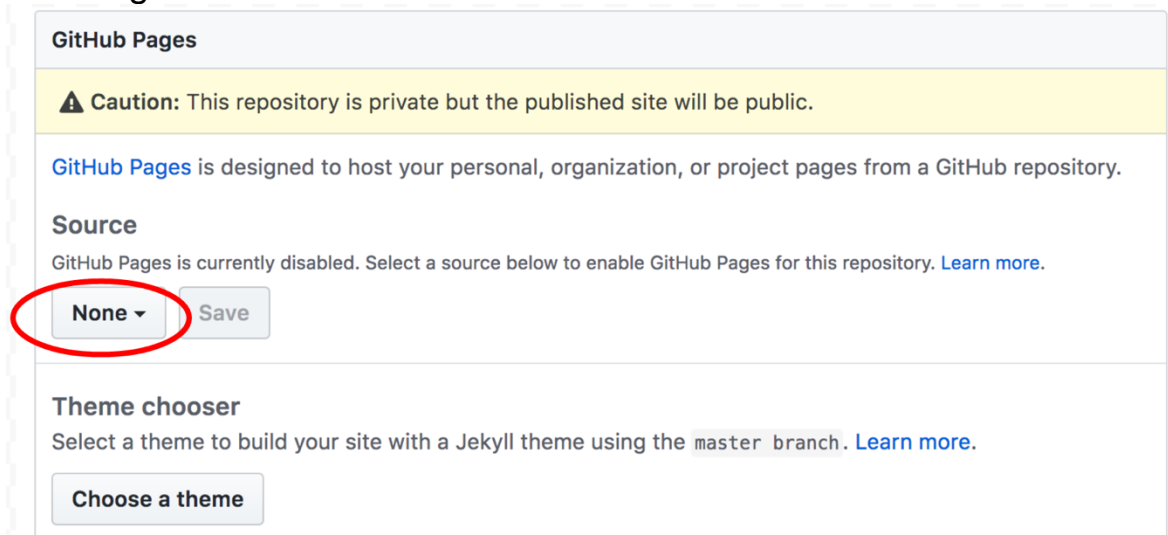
GitHub Pages

⚠ Caution: This repository is private but the published site will be public.

GitHub Pages is designed to host your personal, organization, or project pages from a GitHub repository.

Source

GitHub Pages is currently disabled. Select a source below to enable GitHub Pages for this repository. Learn more.

None ▾ Save

Theme chooser

Select a theme to build your site with a Jekyll theme using the master branch. Learn more.

Choose a theme